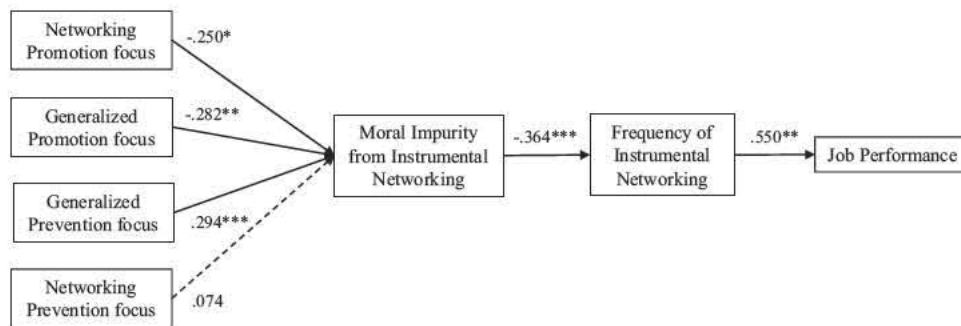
Networking Promotion focus

-.250*

Generalized Promotion focus

-.282**

Generalized Prevention focus

.294***

Networking Prevention focus

.074

Moral Impurity from Instrumental Networking

-.364***

Frequency of Instrumental Networking

.550**

Job Performance